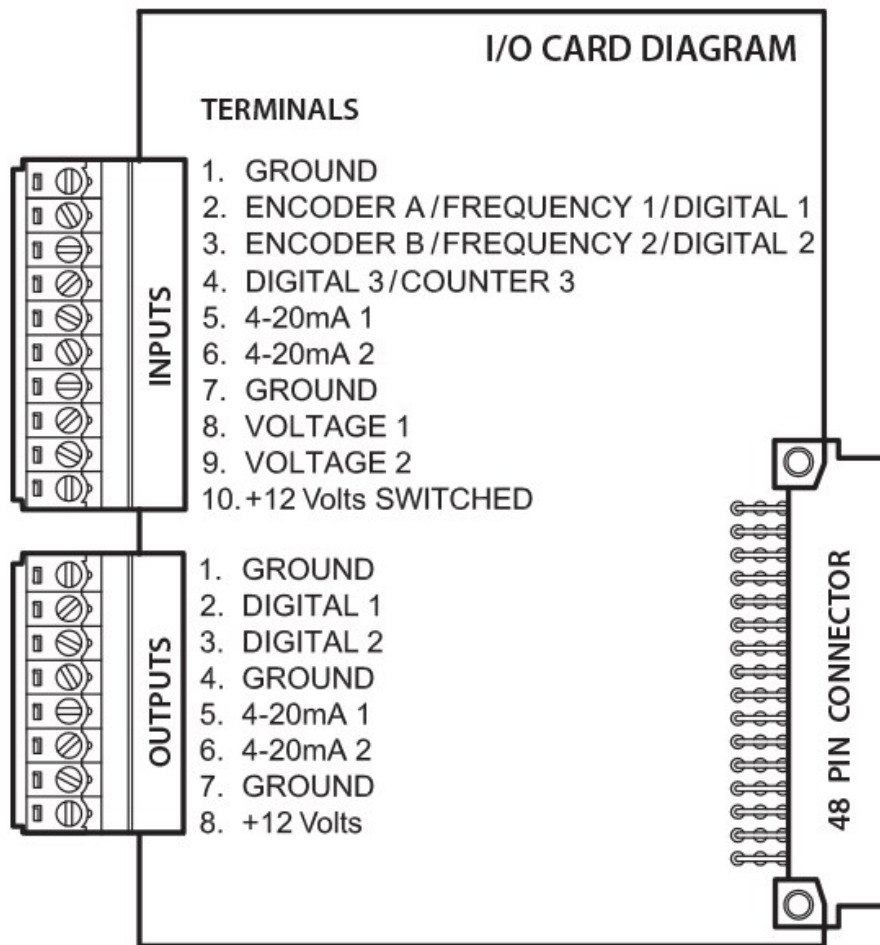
I/O CARD DIAGRAM

TERMINALS

INPUTS

1. GROUND
2. ENCODER A / FREQUENCY 1 / DIGITAL 1
3. ENCODER B / FREQUENCY 2 / DIGITAL 2
4. DIGITAL 3 / COUNTER 3
5. 4-20mA 1
6. 4-20mA 2
7. GROUND
8. VOLTAGE 1
9. VOLTAGE 2
10. +12 Volts SWITCHED

OUTPUTS

1. GROUND
2. DIGITAL 1
3. DIGITAL 2
4. GROUND
5. 4-20mA 1
6. 4-20mA 2
7. GROUND
8. +12 Volts

48 PIN CONNECTOR